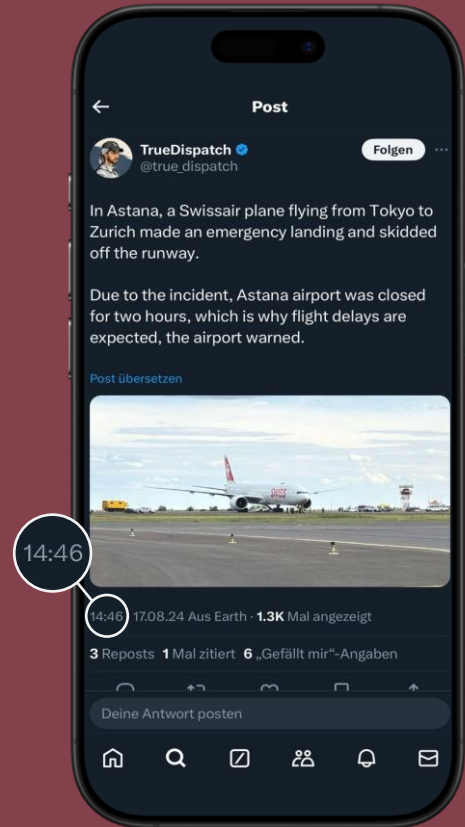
Post

TrueDispatch
@true_dispatch

Folgen

In Astana, a Swissair plane flying from Tokyo to Zurich made an emergency landing and skidded off the runway.

Due to the incident, Astana airport was closed for two hours, which is why flight delays are expected, the airport warned.

Post übersetzen

SWISS

14:46

14:46 17.08.24 Aus Earth · 1.3K Mal angezeigt

3 Reposts 1 Mal zitiert 6 „Gefällt mir"-Angaben

Deine Antwort posten